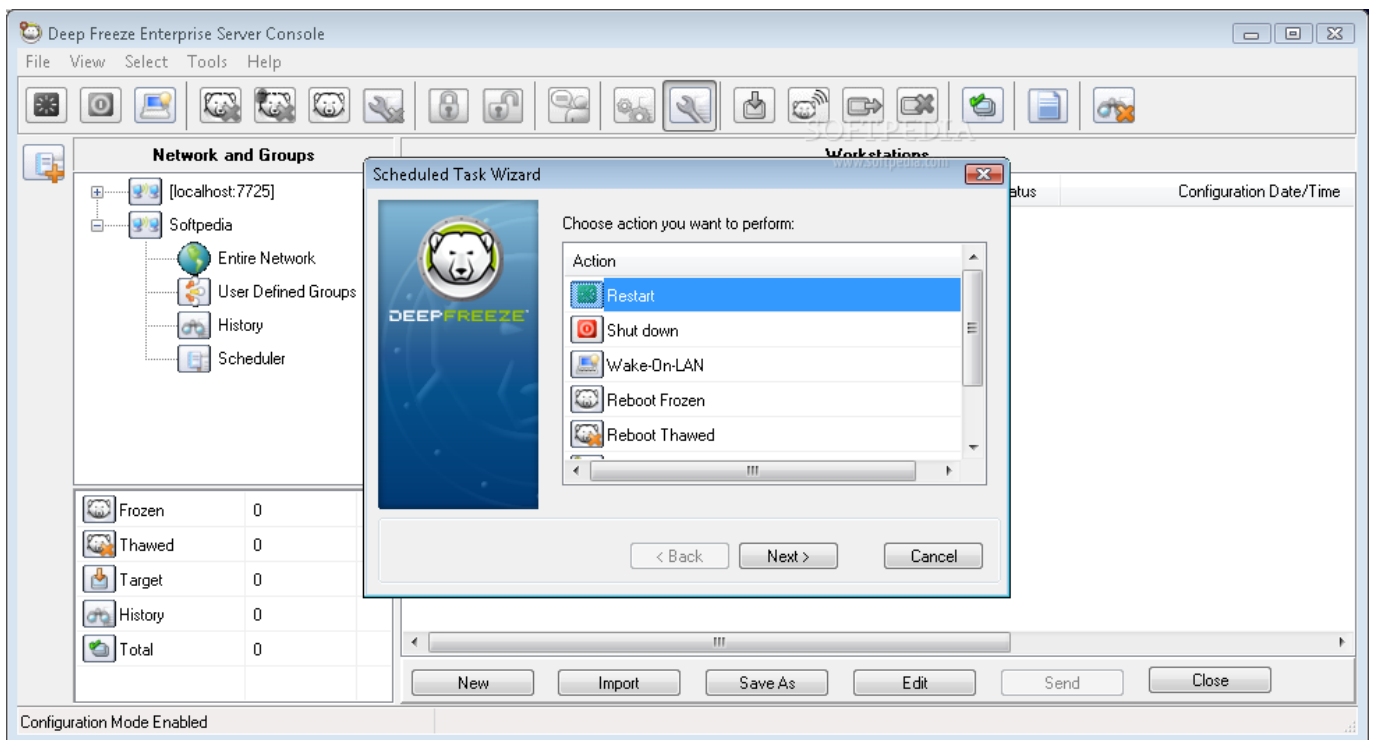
Deep Freeze Enterprise Server Console

File View Select Tools Help

SOFTPEDIA

Network and Groups

Workstations

[localhost:7725]
Softpedia
Entire Network
User Defined Groups
History
Scheduler

| Frozen | 0 |
|---|---|
| Thawed | 0 |
| Target | 0 |
| History | 0 |
| Total | 0 |

atus

Configuration Date/Time

Scheduled Task Wizard

DEEPFREEZE

Choose action you want to perform:

Action
Restart
Shut down
Wake-On-LAN
Reboot Frozen
Reboot Thawed

< Back Next > Cancel

New Import Save As Edit Send Close

Configuration Mode Enabled